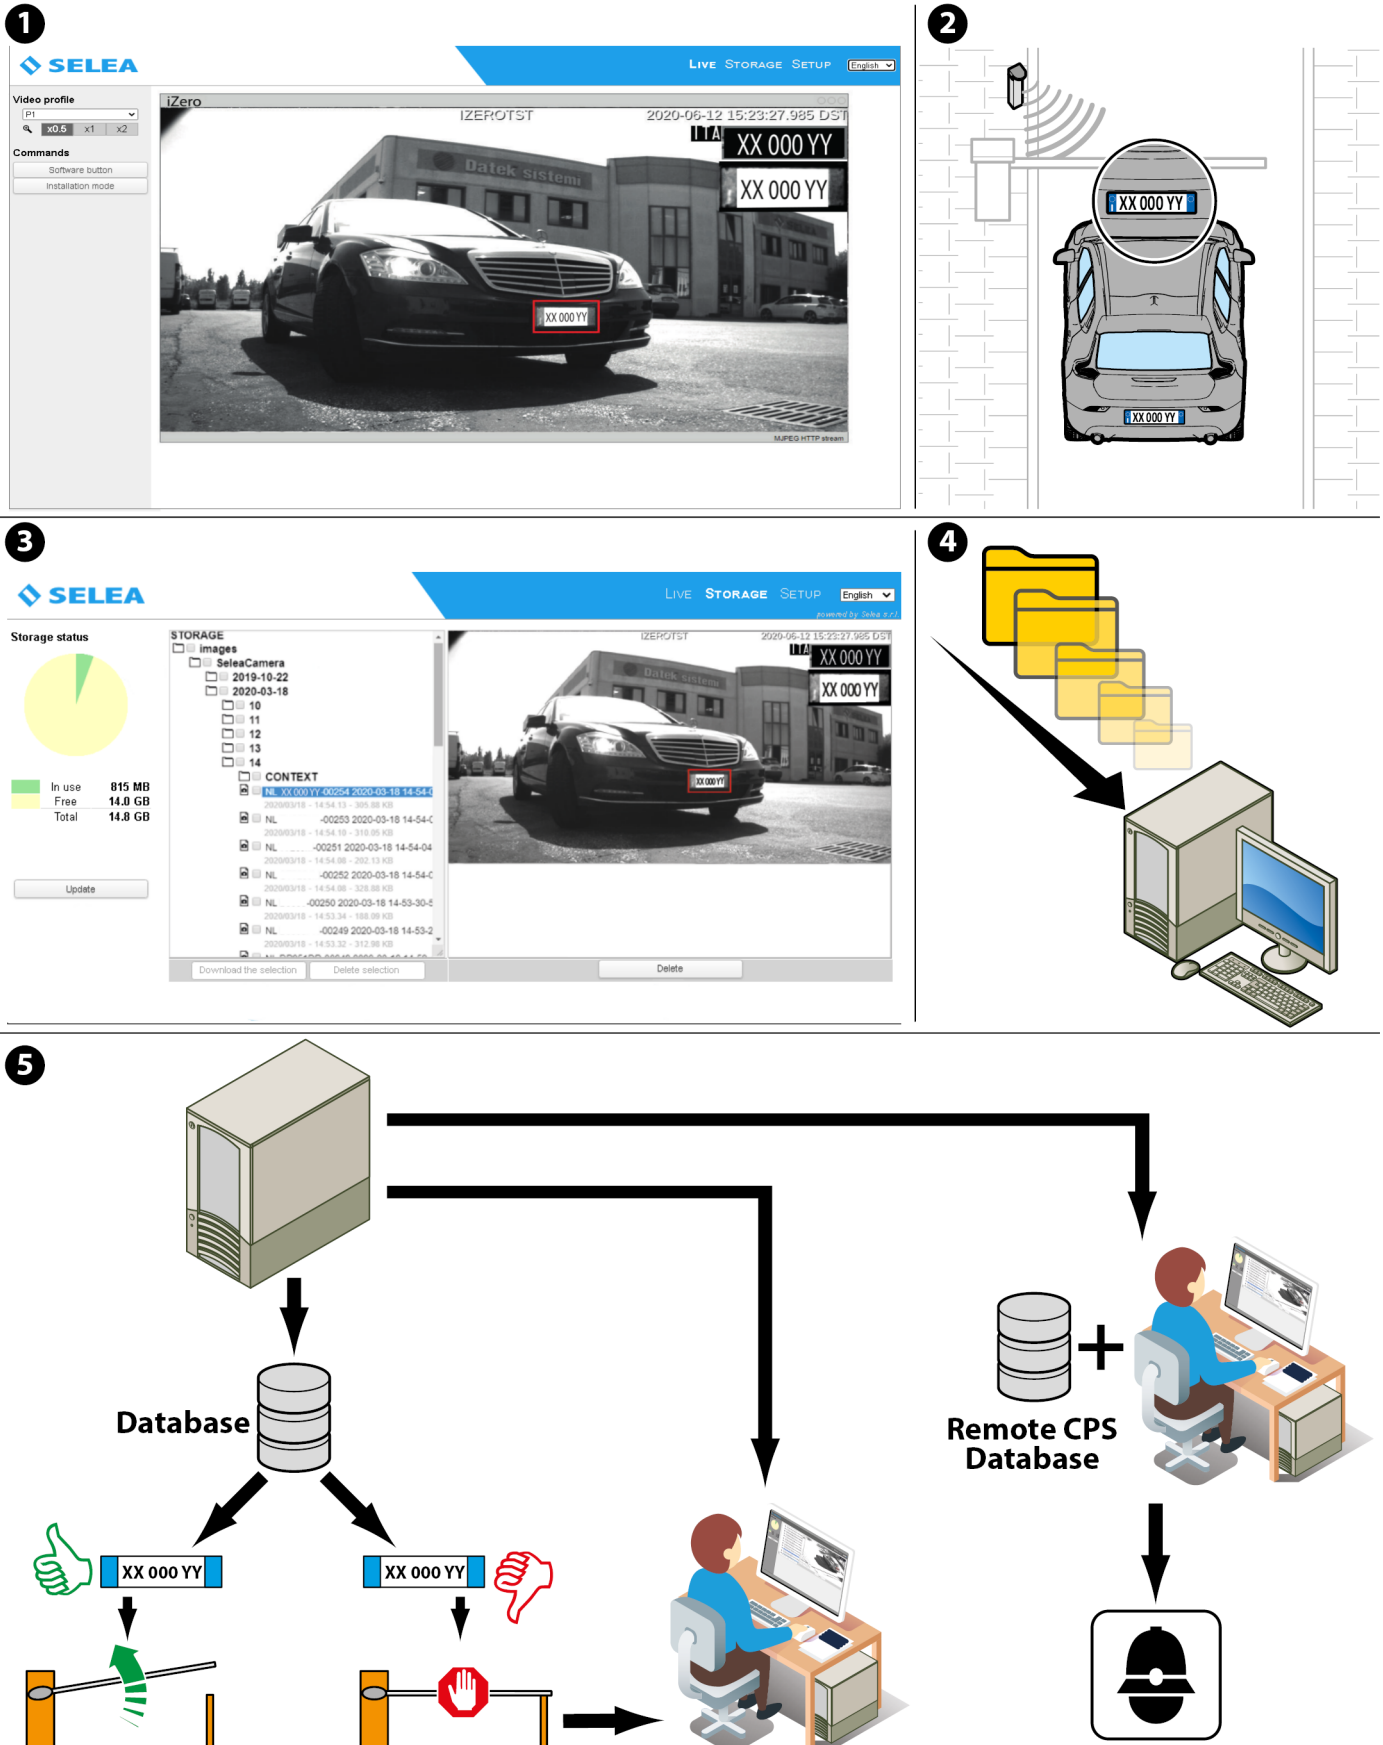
1

SELEA

LIVE STORAGE SETUP English

Video profile
P1
x0.5 x1 x2

Commands
Software button
Installation mode

iZero
IZEROTST 2020-06-12 15:23:27.985 DST
ITA XX 000 YY
XX 000 YY
Datek sistemi
XX 000 YY
MJPEG HTTP stream

2

XX 000 YY
XX 000 YY

3

SELEA

LIVE STORAGE SETUP English
powered by Selea s.r.l.

Storage status

| | | |
|---|---|---|
| In use | | 815 MB |
| Free | | 14.0 GB |
| Total | | 14.8 GB |

Update

STORAGE
images
SeleaCamera
2019-10-22
2020-03-18
10
11
12
13
14
CONTEXT
NL XX 000 YY-00254 2020-03-18 14-54-0
NL -00253 2020-03-18 14-54-0
NL -00251 2020-03-18 14-54-04
NL -00252 2020-03-18 14-54-0
NL -00250 2020-03-18 14-53-30-5
NL -00249 2020-03-18 14-53-2

Download the selection
Delete selection
Delete

IZEROTST 2020-06-12 15:23:27.985 DST
ITA XX 000 YY
XX 000 YY
Datek sistemi
XX 000 YY

4

5

Database

XX 000 YY
XX 000 YY

Remote CPS Database